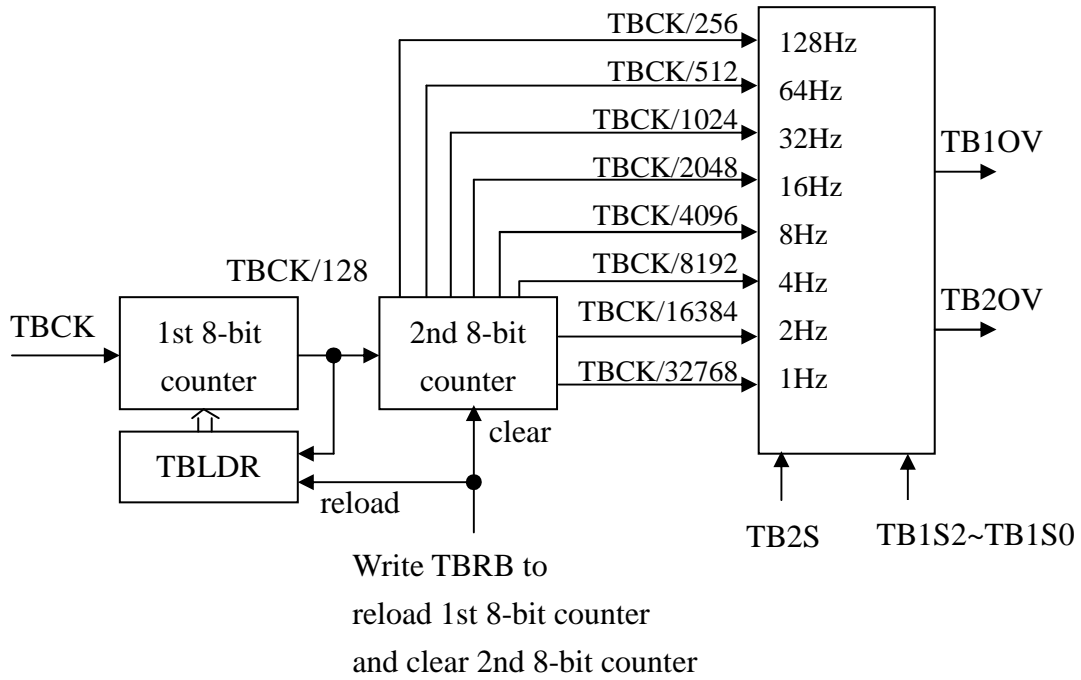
TBCK/256
TBCK/512
TBCK/1024
TBCK/2048
TBCK/4096
TBCK/8192
TBCK/16384
TBCK/32768

128Hz
64Hz
32Hz
16Hz
8Hz
4Hz
2Hz
1Hz

TB1OV
TB2OV

TBCK/128
TBCK
1st 8-bit counter
2nd 8-bit counter
TBLDR
clear
reload
TB2S
TB1S2~TB1S0

Write TBRB to reload 1st 8-bit counter and clear 2nd 8-bit counter